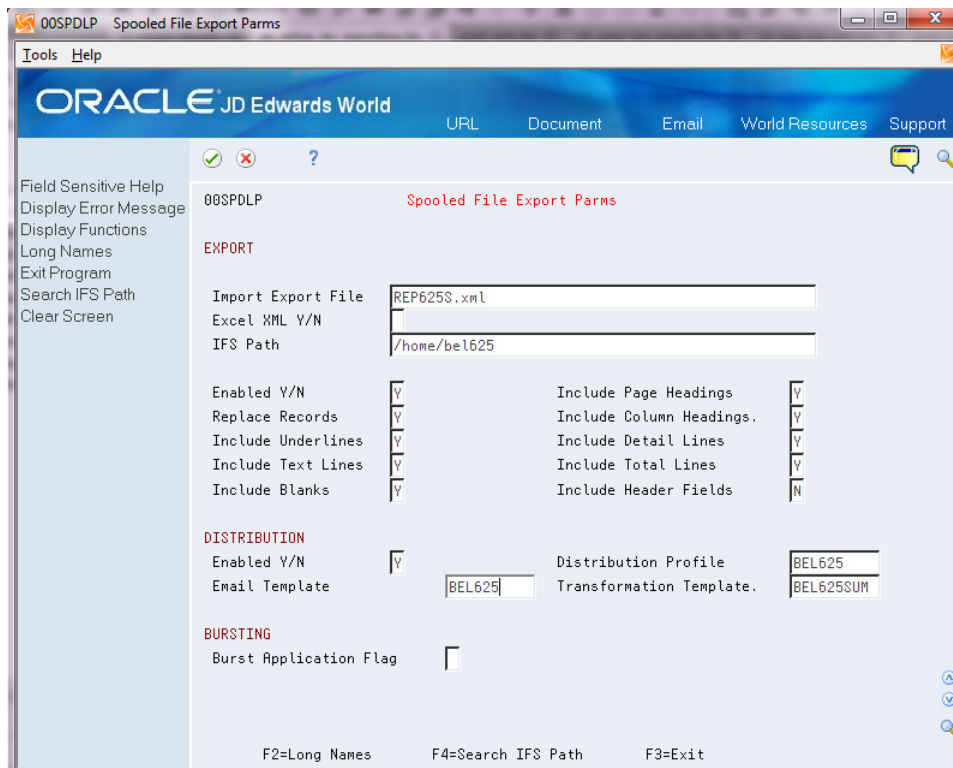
00SPDLP Spooled File Export Parms

Tools Help

ORACLE JD Edwards World

URL Document Email World Resources Support

?

Field Sensitive Help
Display Error Message
Display Functions
Long Names
Exit Program
Search IFS Path
Clear Screen

00SPDLP Spooled File Export Parms

EXPORT

Import Export File REP625S.xml
Excel XML Y/N
IFS Path /home/bel625

Enabled Y/N Y
Replace Records Y
Include Underlines Y
Include Text Lines Y
Include Blanks Y

Include Page Headings Y
Include Column Headings. Y
Include Detail Lines Y
Include Total Lines Y
Include Header Fields N

DISTRIBUTION
Enabled Y/N Y
Email Template BEL625
Distribution Profile BEL625
Transformation Template. BEL625SUM

BURSTING
Burst Application Flag

F2=Long Names F4=Search IFS Path F3=Exit